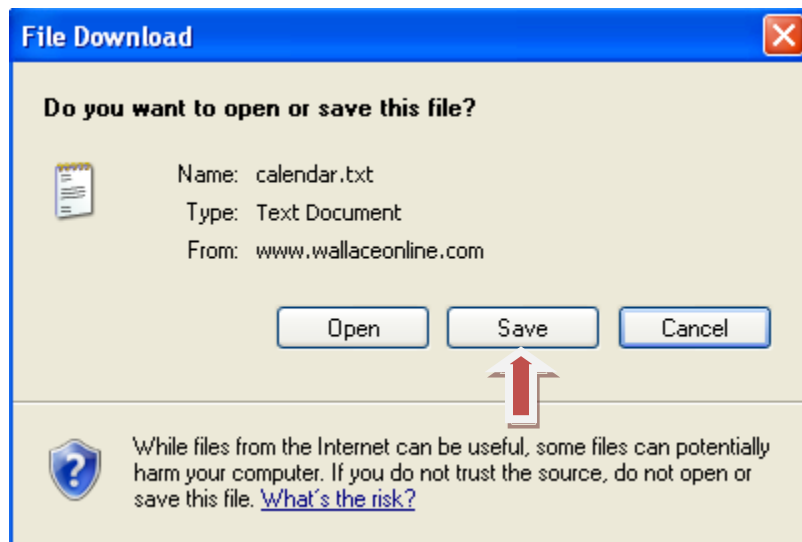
File Download

Do you want to open or save this file?

Name: calendar.txt
Type: Text Document
From: www.wallaceonline.com

Open
Save
Cancel

While files from the Internet can be useful, some files can potentially harm your computer. If you do not trust the source, do not open or save this file. What's the risk?